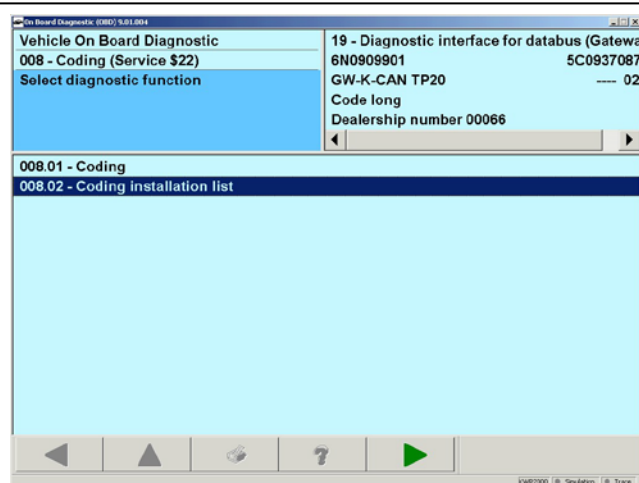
On Board Diagnostic (OBD) 9.01.004

Vehicle On Board Diagnostic
008 - Coding (Service $22)
Select diagnostic function

19 - Diagnostic interface for databus (Gatewa
6N0909901 5C0937087
GW-K-CAN TP20 ---- 02
Code long
Dealership number 00066

008.01 - Coding
008.02 - Coding installation list

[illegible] Simulation Trace